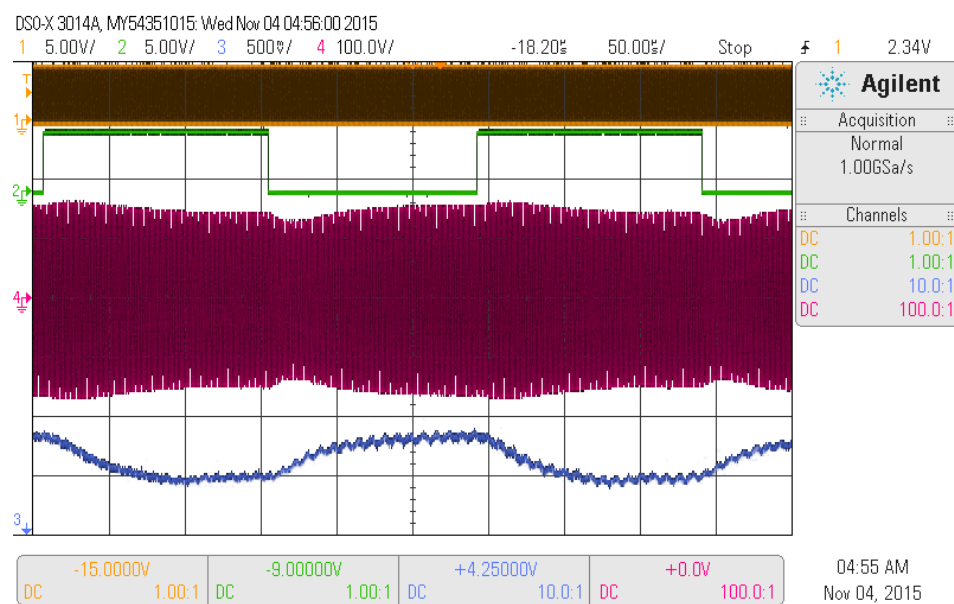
DSO-X 3014A, MY54351015: Wed Nov 04 04:56:00 2015

1 5.00V/ 2 5.00V/ 3 500mV/ 4 100.0V/ -18.20µs 50.00µs/ Stop ⨍ 1 2.34V

Agilent

Acquisition
Normal
1.00GSa/s

Channels
DC 1.00:1
DC 1.00:1
DC 10.0:1
DC 100.0:1

T
1
2
4
3

| -15.0000V | -9.00000V | +4.25000V | +0.0V |
|---|---|---|---|
| DC 1.00:1 | DC 1.00:1 | DC 10.0:1 | DC 100.0:1 |

04:55 AM
Nov 04, 2015